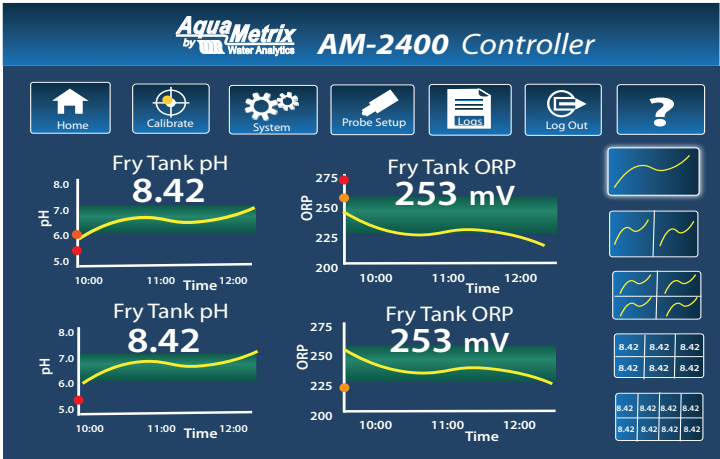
Aqua Metrix by Water Analytics AM-2400 Controller

Home
Calibrate
System
Probe Setup
Logs
Log Out
?

Fry Tank pH
8.42
8.0
7.0
6.0
5.0
pH
10:00
11:00
12:00
Time

Fry Tank ORP
253 mV
275
250
225
200
ORP
10:00
11:00
12:00
Time

Fry Tank pH
8.42
8.0
7.0
6.0
5.0
pH
10:00
11:00
12:00
Time

Fry Tank ORP
253 mV
275
250
225
200
ORP
10:00
11:00
12:00
Time

| 8.42 | 8.42 | 8.42 |
|---|---|---|
| 8.42 | 8.42 | 8.42 |

| 8.42 | 8.42 | 8.42 | 8.42 |
|---|---|---|---|
| 8.42 | 8.42 | 8.42 | 8.42 |